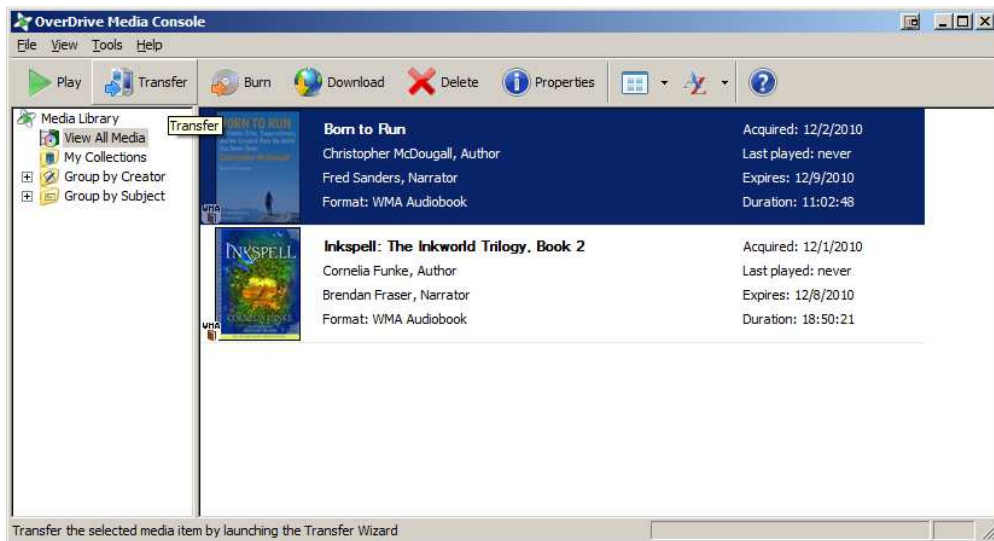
OverDrive Media Console

File View Tools Help

Play Transfer Burn Download Delete Properties

Media Library
View All Media
My Collections
Group by Creator
Group by Subject

Transfer

BORN TO RUN
Christopher McDougall
WMA

Born to Run
Christopher McDougall, Author
Fred Sanders, Narrator
Format: WMA Audiobook

Acquired: 12/2/2010
Last played: never
Expires: 12/9/2010
Duration: 11:02:48

INKSPELL
CORNELIA FUNKE
WMA

Inkspell: The Inkworld Trilogy, Book 2
Cornelia Funke, Author
Brendan Fraser, Narrator
Format: WMA Audiobook

Acquired: 12/1/2010
Last played: never
Expires: 12/8/2010
Duration: 18:50:21

Transfer the selected media item by launching the Transfer Wizard